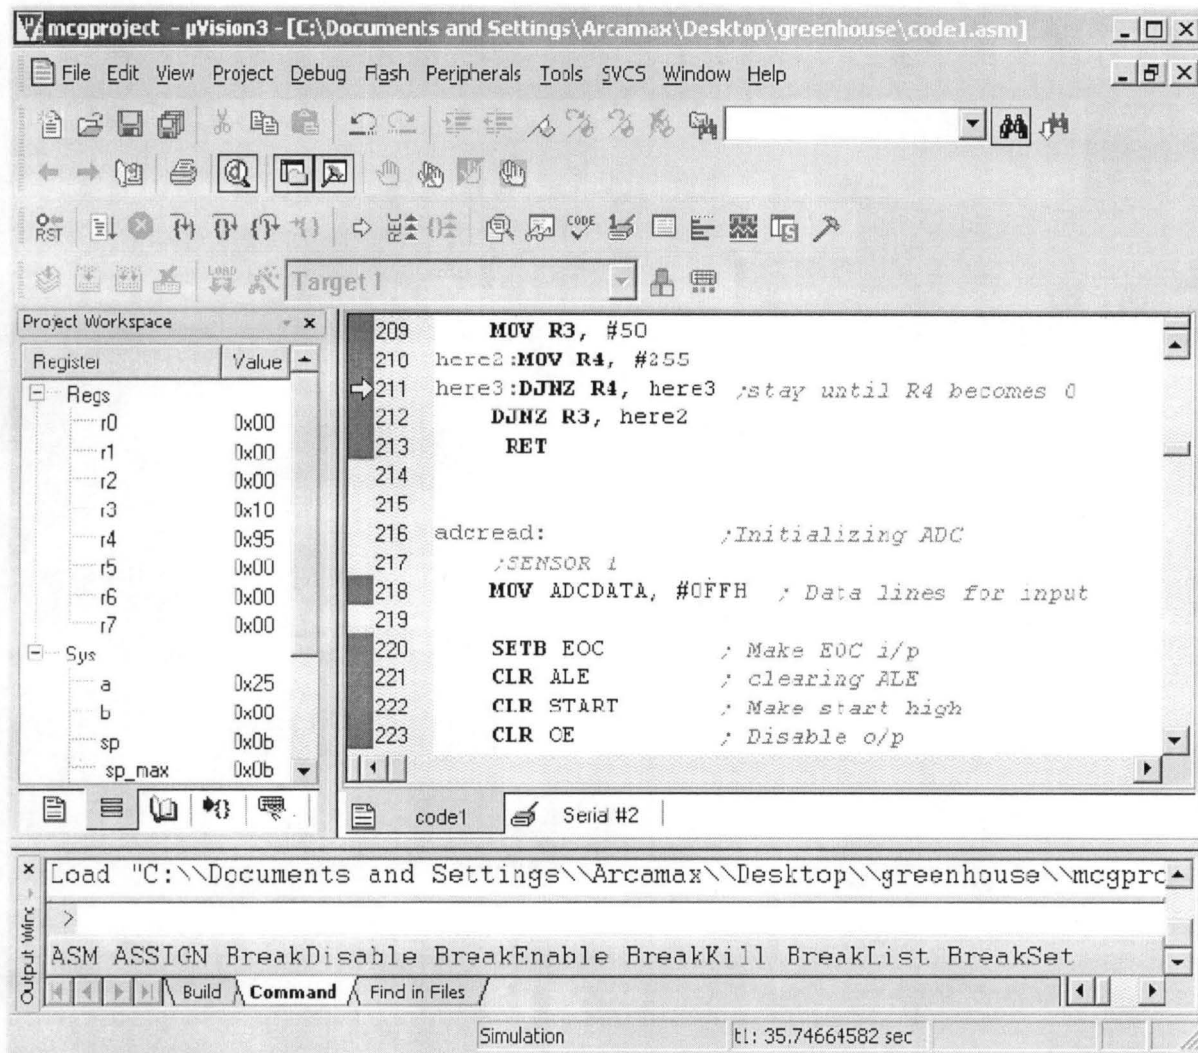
mcgproject - µVision3 - [C:\Documents and Settings\Arcamax\Desktop\greenhouse\code1.asm]

File Edit View Project Debug Flash Peripherals Tools SVCS Window Help

Target 1

Project Workspace

| Register | Value |
|---|---|
| Regs | |
| r0 | 0x00 |
| r1 | 0x00 |
| r2 | 0x00 |
| r3 | 0x10 |
| r4 | 0x95 |
| r5 | 0x00 |
| r6 | 0x00 |
| r7 | 0x00 |
| Sys | |
| a | 0x25 |
| b | 0x00 |
| sp | 0x0b |
| sp_max | 0x0b |

209 MOV R3, #50
210 here2:MOV R4, #255
211 here3:DJNZ R4, here3 ;stay until R4 becomes 0
212 DJNZ R3, here2
213 RET
214
215
216 adcread: ;Initializing ADC
217 ;SENSOR 1
218 MOV ADCDATA, #0FFH ; Data lines for input
219
220 SETB EOC ; Make EOC i/p
221 CLR ALE ; clearing ALE
222 CLR START ; Make start high
223 CLR CE ; Disable o/p

code1 Serial #2

Load "C:\\Documents and Settings\\Arcamax\\Desktop\\greenhouse\\mcgprc
>
ASM ASSIGN BreakDisable BreakEnable BreakKill BreakList BreakSet

Output Window

Build Command Find in Files

Simulation t1: 35.74664582 sec